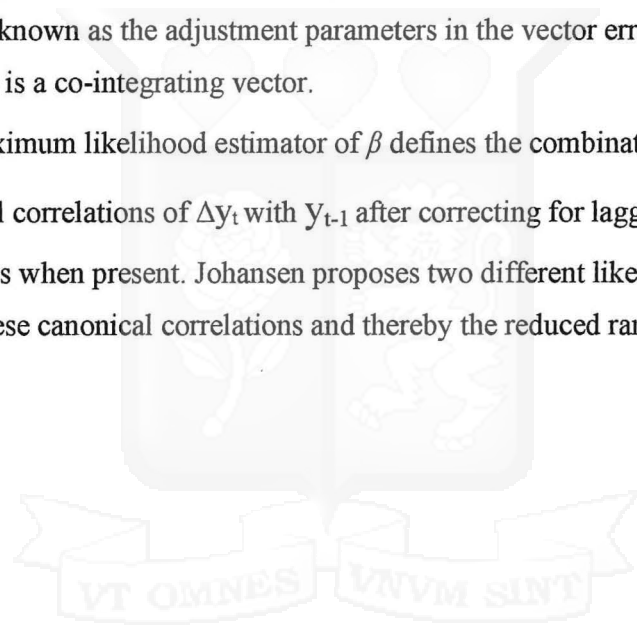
known as the adjustment parameters in the vector err
is a co-integrating vector.

ximum likelihood estimator of $\beta$ defines the combinat
d correlations of $\Delta y_t$ with $y_{t-1}$ after correcting for lagg
s when present. Johansen proposes two different like
ese canonical correlations and thereby the reduced ran

VT OMNES VNVM SINT